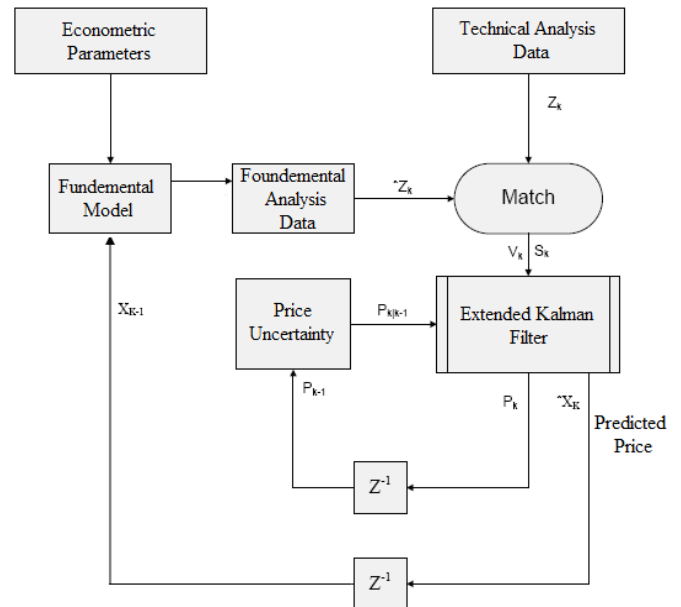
Econometric Parameters

Technical Analysis Data

$Z_k$

Fundemental Model

Foundemental Analysis Data

$\hat{}Z_k$

Match

$V_k$ $S_k$

$X_{K-1}$

Price Uncertainty

$P_{k|k-1}$

Extended Kalman Filter

$P_{k-1}$

$P_k$

$\hat{}X_K$

Predicted Price

$Z^{-1}$

$Z^{-1}$